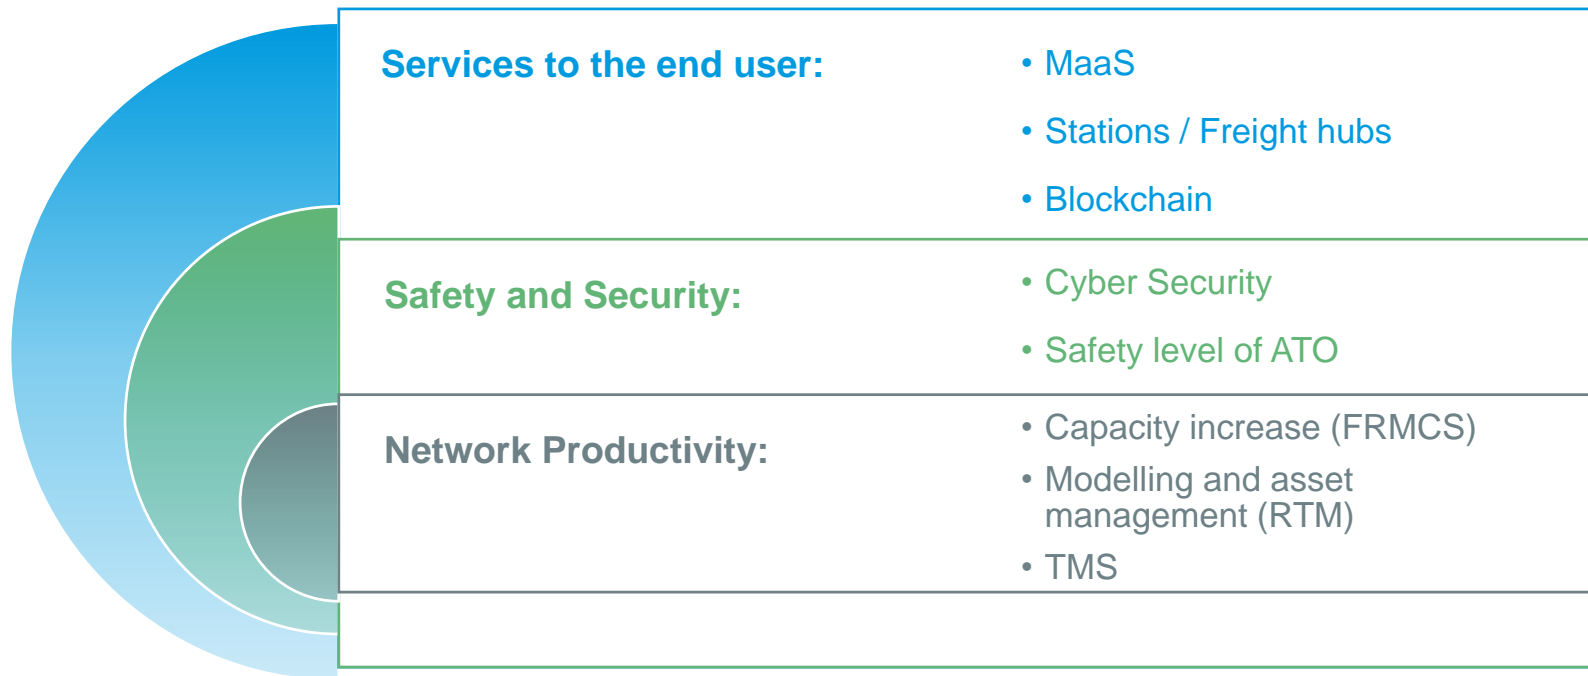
Services to the end user:

- MaaS
- Stations / Freight hubs
- Blockchain

Safety and Security:

- Cyber Security
- Safety level of ATO

Network Productivity:

- Capacity increase (FRMCS)
- Modelling and asset management (RTM)
- TMS